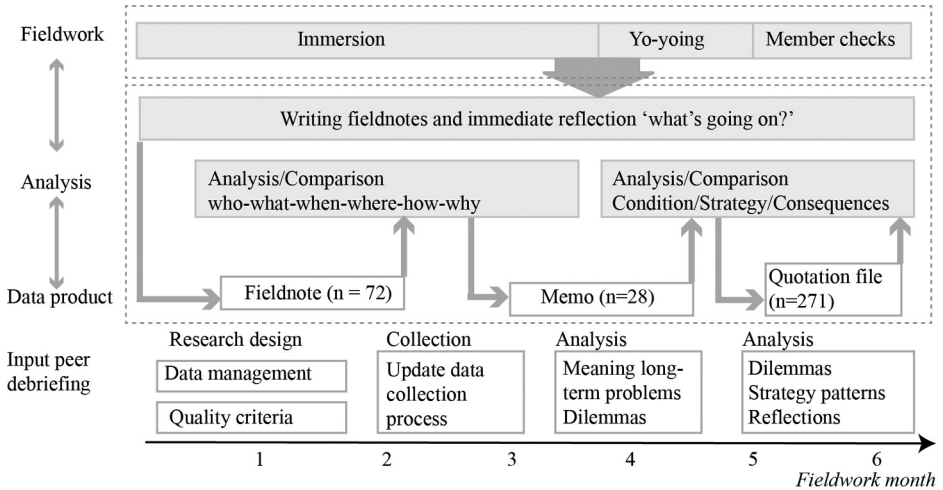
Fieldwork

Immersion

Yo-yoing

Member checks

Writing fieldnotes and immediate reflection 'what's going on?'

Analysis

Analysis/Comparison who-what-when-where-how-why

Analysis/Comparison Condition/Strategy/Consequences

Data product

Fieldnote (n = 72)

Memo (n=28)

Quotation file (n=271)

Input peer debriefing

Research design

Data management

Quality criteria

Collection

Update data collection process

Analysis

Meaning long-term problems Dilemmas

Analysis

Dilemmas Strategy patterns Reflections

1 2 3 4 5 6

Fieldwork month